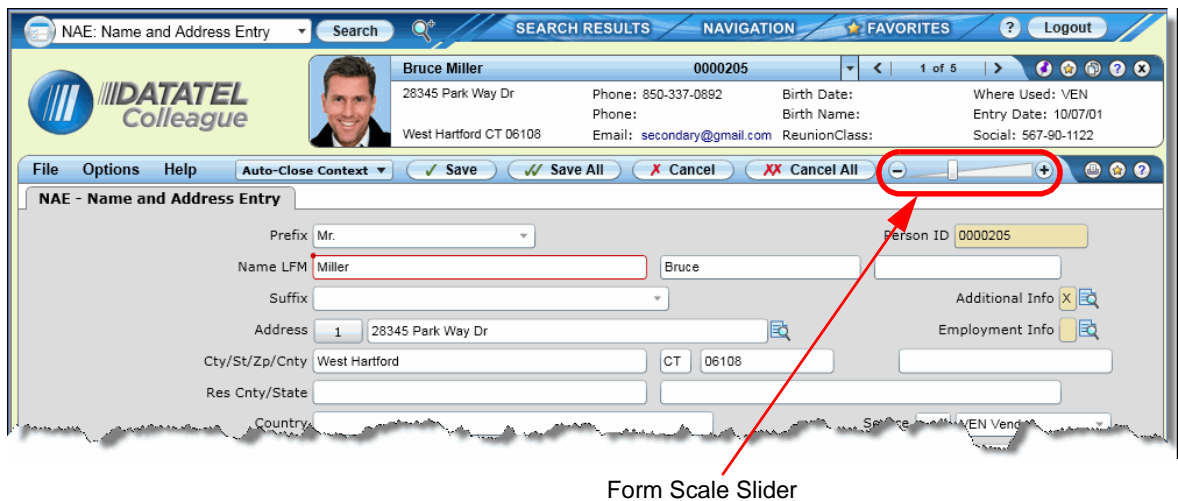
NAE: Name and Address Entry
Search
SEARCH RESULTS
NAVIGATION
FAVORITES
?
Logout

DATATEL
Colleague

Bruce Miller
0000205
1 of 5
28345 Park Way Dr
Phone: 850-337-0892
Birth Date:
Where Used: VEN
Phone:
Birth Name:
Entry Date: 10/07/01
West Hartford CT 06108
Email: secondary@gmail.com
ReunionClass:
Social: 567-90-1122

File
Options
Help
Auto-Close Context
Save
Save All
Cancel
Cancel All

NAE - Name and Address Entry

Prefix
Mr.
Person ID
0000205
Name LFM
Miller
Bruce
Suffix
Additional Info
X
Address
1
28345 Park Way Dr
Employment Info
Cty/St/Zp/Cnty
West Hartford
CT
06108
Res Cnty/State
Country
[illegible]
VEN Vend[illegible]

Form Scale Slider